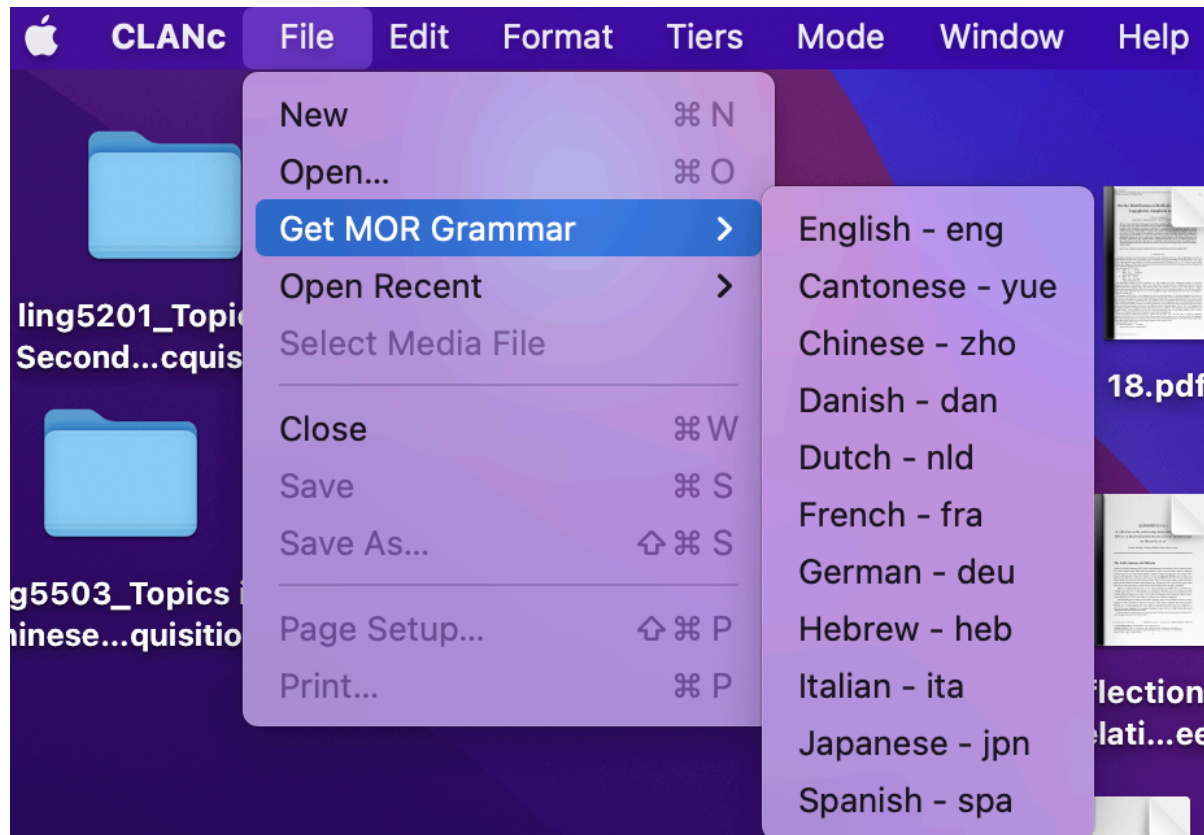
CLANc File Edit Format Tiers Mode Window Help

New ⌘N
Open... ⌘O
Get MOR Grammar >
Open Recent >
Select Media File
Close ⌘W
Save ⌘S
Save As... ⇧⌘S
Page Setup... ⇧⌘P
Print... ⌘P

English - eng
Cantonese - yue
Chinese - zho
Danish - dan
Dutch - nld
French - fra
German - deu
Hebrew - heb
Italian - ita
Japanese - jpn
Spanish - spa

ling5201_Topi Second...cquis
g5503_Topics i hinese...quisitio
18.pdf
flection lati...ee